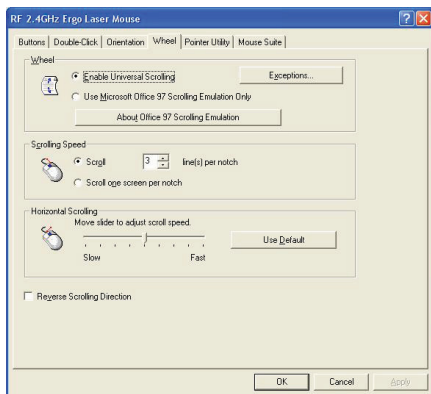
RF 2.4GHz Ergo Laser Mouse

Buttons | Double-Click | Orientation | Wheel | Pointer Utility | Mouse Suite

Wheel

Enable Universal Scrolling

Exceptions...

Use Microsoft Office 97 Scrolling Emulation Only

About Office 97 Scrolling Emulation

Scrolling Speed

Scroll 3 line(s) per notch

Scroll one screen per notch

Horizontal Scrolling

Move slider to adjust scroll speed.

Slow

Fast

Use Default

Reverse Scrolling Direction

OK

Cancel

Apply